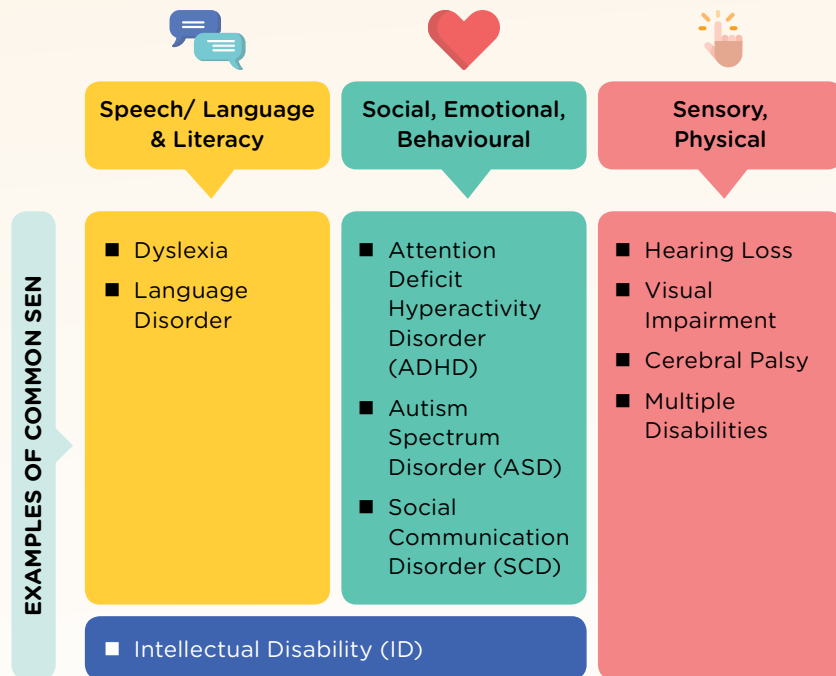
Speech/ Language & Literacy

Social, Emotional, Behavioural

Sensory, Physical

EXAMPLES OF COMMON SEN

■ Dyslexia
■ Language Disorder

■ Attention Deficit Hyperactivity Disorder (ADHD)
■ Autism Spectrum Disorder (ASD)
■ Social Communication Disorder (SCD)

■ Hearing Loss
■ Visual Impairment
■ Cerebral Palsy
■ Multiple Disabilities

■ Intellectual Disability (ID)